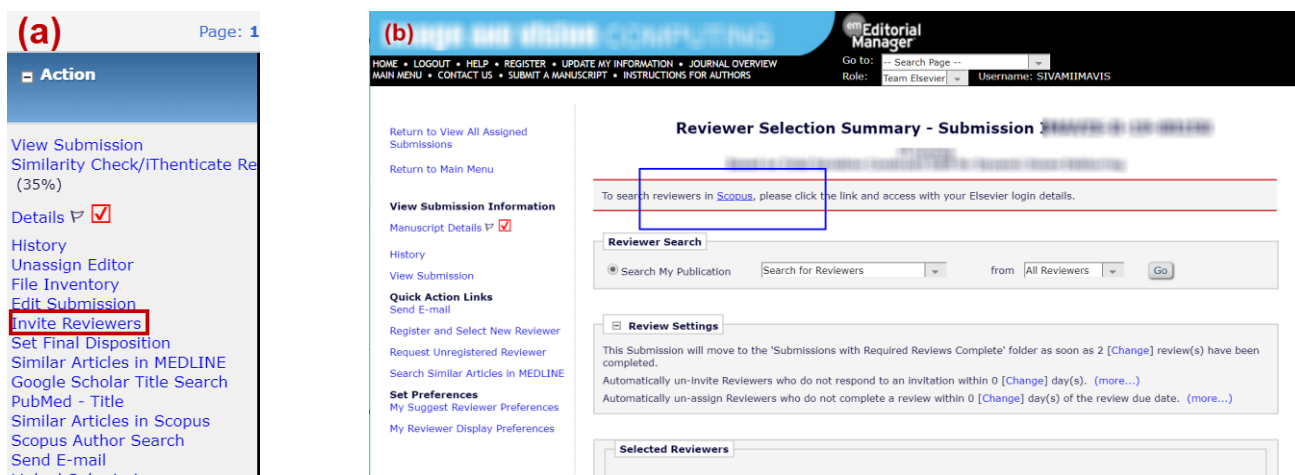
(a)

Page: 1

Action

View Submission
Similarity Check/iThenticate Re
(35%)

Details

History
Unassign Editor
File Inventory
Edit Submission
Invite Reviewers
Set Final Disposition
Similar Articles in MEDLINE
Google Scholar Title Search
PubMed - Title
Similar Articles in Scopus
Scopus Author Search
Send E-mail
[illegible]

(b)

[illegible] COMPUTING

em Editorial Manager

HOME • LOGOUT • HELP • REGISTER • UPDATE MY INFORMATION • JOURNAL OVERVIEW
MAIN MENU • CONTACT US • SUBMIT A MANUSCRIPT • INSTRUCTIONS FOR AUTHORS

Go to: -- Search Page --
Role: Team Elsevier Username: SIVAMIIMAVIS

Return to View All Assigned Submissions

Return to Main Menu

View Submission Information
Manuscript Details

History

View Submission

Quick Action Links
Send E-mail

Register and Select New Reviewer

Request Unregistered Reviewer

Search Similar Articles in MEDLINE

Set Preferences
My Suggest Reviewer Preferences

My Reviewer Display Preferences

Reviewer Selection Summary - Submission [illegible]

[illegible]

To search reviewers in Scopus, please click the link and access with your Elsevier login details.

Reviewer Search

Search My Publication Search for Reviewers from All Reviewers Go

Review Settings

This Submission will move to the 'Submissions with Required Reviews Complete' folder as soon as 2 [Change] review(s) have been completed.

Automatically un-invite Reviewers who do not respond to an invitation within 0 [Change] day(s). (more...)

Automatically un-assign Reviewers who do not complete a review within 0 [Change] day(s) of the review due date. (more...)

Selected Reviewers